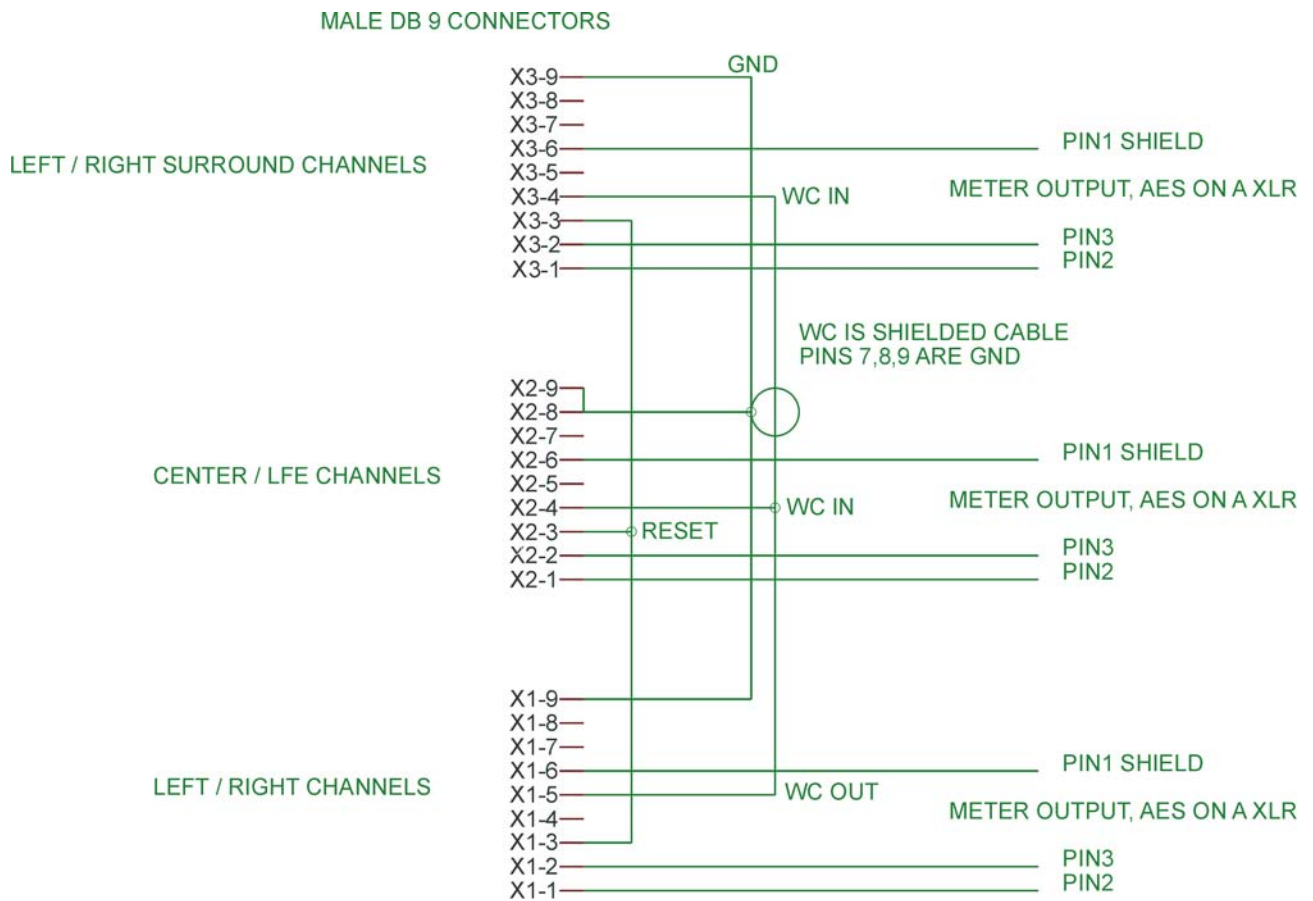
MALE DB 9 CONNECTORS

GND

X3-9
X3-8
X3-7
X3-6
X3-5
X3-4
X3-3
X3-2
X3-1

LEFT / RIGHT SURROUND CHANNELS

PIN1 SHIELD

WC IN

METER OUTPUT, AES ON A XLR

PIN3
PIN2

WC IS SHIELDED CABLE
PINS 7,8,9 ARE GND

X2-9
X2-8
X2-7
X2-6
X2-5
X2-4
X2-3
X2-2
X2-1

CENTER / LFE CHANNELS

PIN1 SHIELD

METER OUTPUT, AES ON A XLR

WC IN

RESET

PIN3
PIN2

X1-9
X1-8
X1-7
X1-6
X1-5
X1-4
X1-3
X1-2
X1-1

LEFT / RIGHT CHANNELS

PIN1 SHIELD

WC OUT

METER OUTPUT, AES ON A XLR

PIN3
PIN2